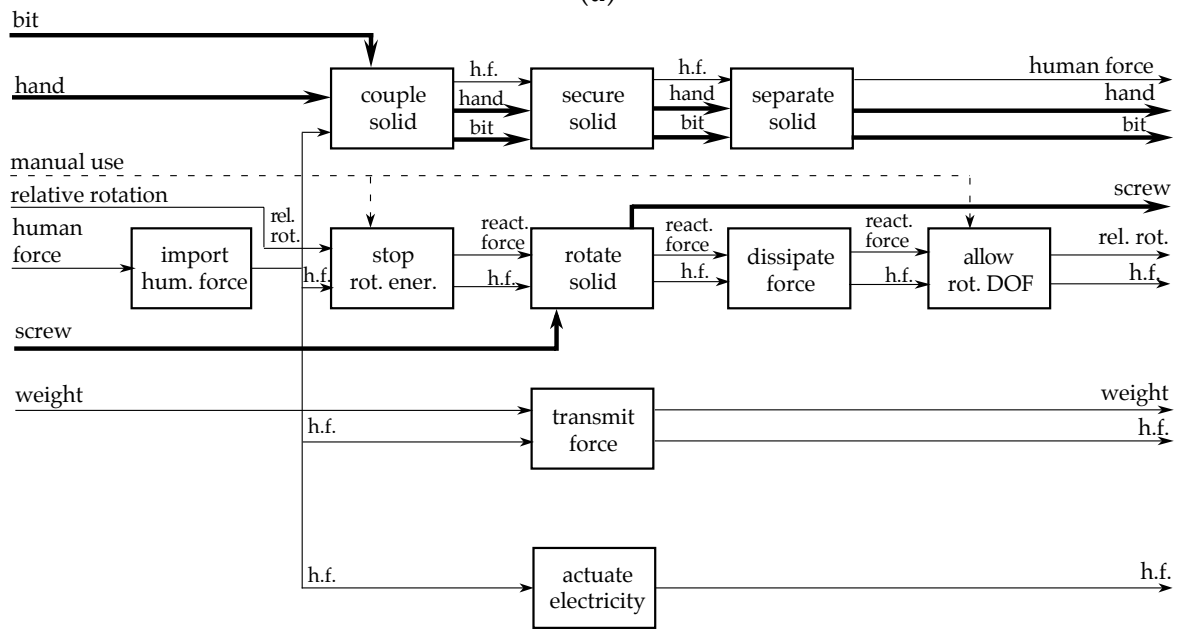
(a)

bit

hand

couple solid

h.f.

hand

bit

secure solid

h.f.

hand

bit

separate solid

human force

hand

bit

manual use

relative rotation

human force

import hum. force

rel. rot.

h.f.

stop rot. ener.

react. force

h.f.

rotate solid

screw

react. force

h.f.

dissipate force

react. force

h.f.

allow rot. DOF

rel. rot.

h.f.

screw

weight

h.f.

transmit force

weight

h.f.

h.f.

actuate electricity

h.f.